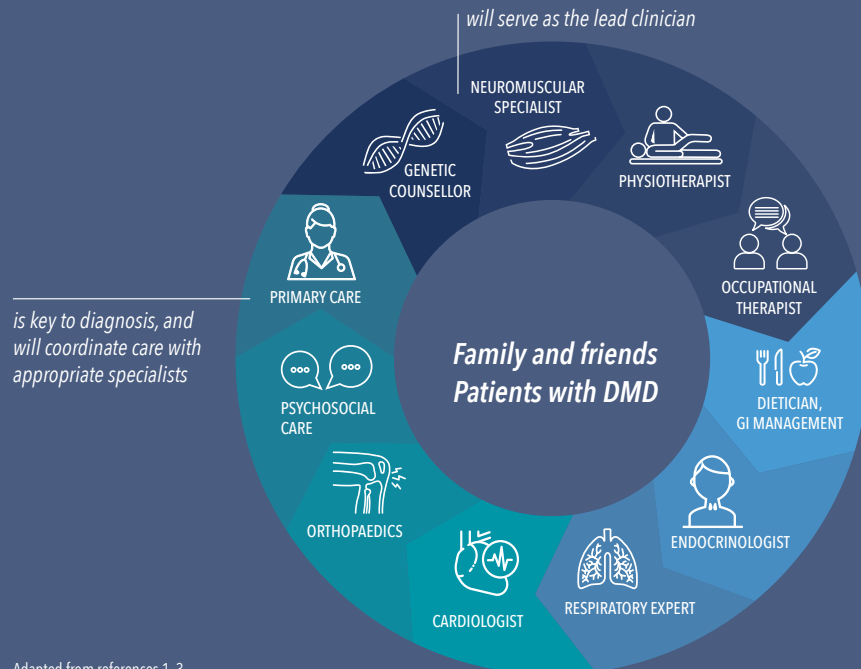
will serve as the lead clinician

NEUROMUSCULAR SPECIALIST

GENETIC COUNSELLOR

PHYSIOTHERAPIST

OCCUPATIONAL THERAPIST

PRIMARY CARE

is key to diagnosis, and will coordinate care with appropriate specialists

Family and friends
Patients with DMD

DIETICIAN, GI MANAGEMENT

PSYCHOSOCIAL CARE

ENDOCRINOLOGIST

ORTHOPAEDICS

CARDIOLOGIST

RESPIRATORY EXPERT

Adapted from references 1–3 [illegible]